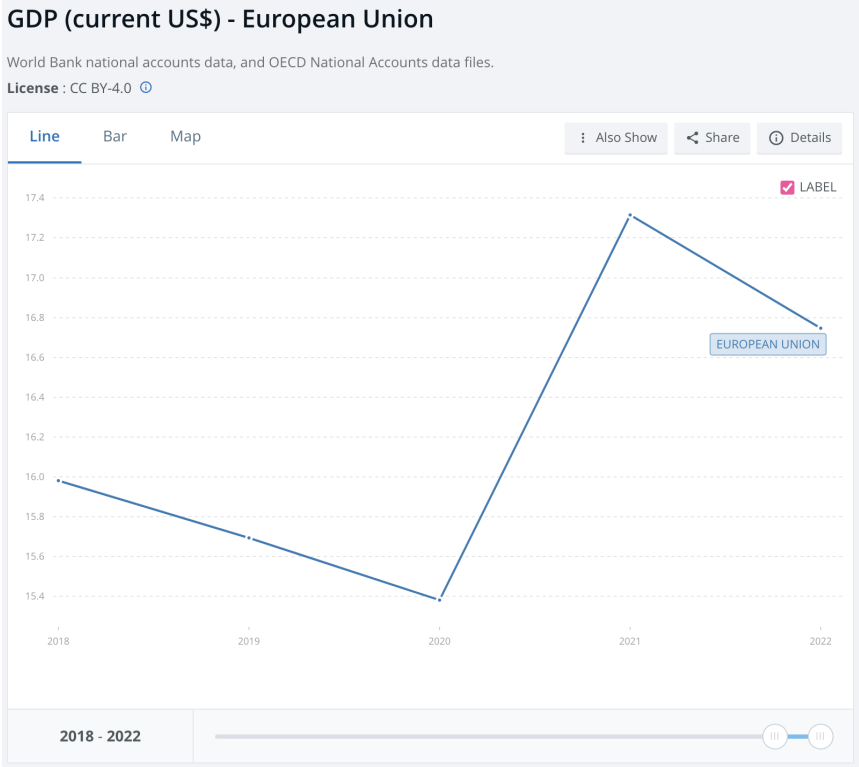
GDP (current US$) - European Union

World Bank national accounts data, and OECD National Accounts data files.

License : CC BY-4.0 ⓘ

Line Bar Map

Also Show Share Details

LABEL

17.4
17.2
17.0
16.8
16.6
16.4
16.2
16.0
15.8
15.6
15.4

EUROPEAN UNION

2018 2019 2020 2021 2022

2018 - 2022